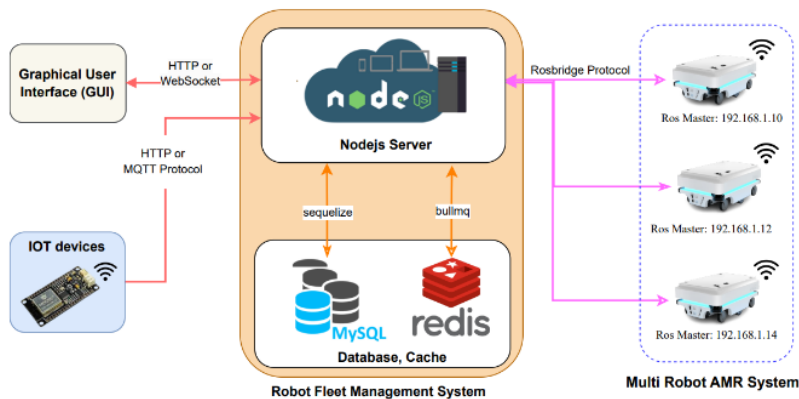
Graphical User Interface (GUI)

HTTP or WebSocket

HTTP or MQTT Protocol

IOT devices

node JS

Nodejs Server

sequelize

bullmq

MySQL

redis

Database, Cache

Robot Fleet Management System

Rosbridge Protocol

Ros Master: 192.168.1.10

Ros Master: 192.168.1.12

Ros Master: 192.168.1.14

Multi Robot AMR System